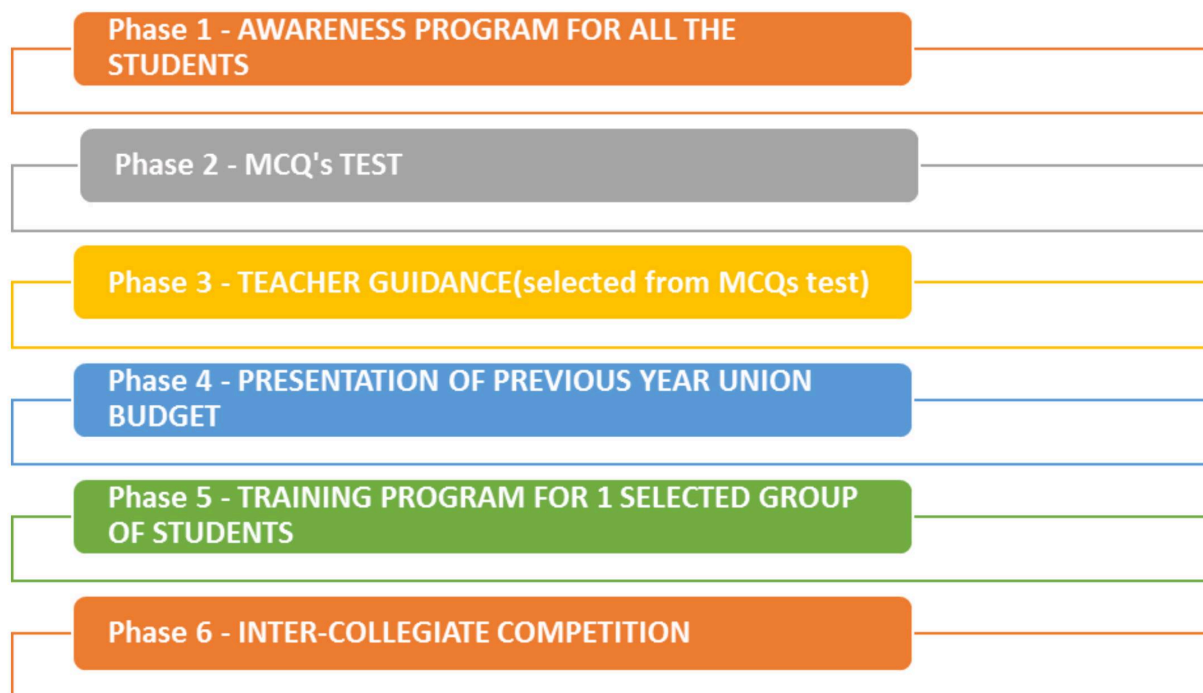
Phase 1 - AWARENESS PROGRAM FOR ALL THE STUDENTS

Phase 2 - MCQ's TEST

Phase 3 - TEACHER GUIDANCE(selected from MCQs test)

Phase 4 - PRESENTATION OF PREVIOUS YEAR UNION BUDGET

Phase 5 - TRAINING PROGRAM FOR 1 SELECTED GROUP OF STUDENTS

Phase 6 - INTER-COLLEGIATE COMPETITION